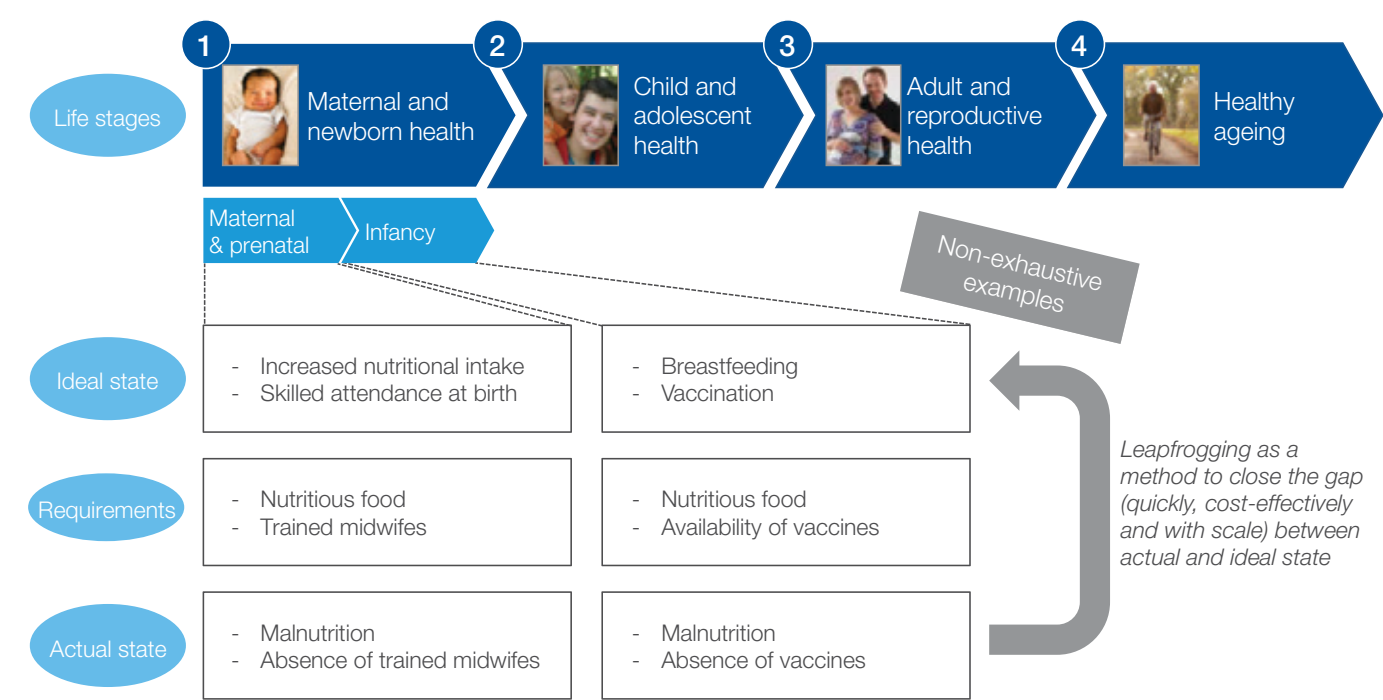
Life stages

1 Maternal and newborn health

2 Child and adolescent health

3 Adult and reproductive health

4 Healthy ageing

Maternal & prenatal

Infancy

Non-exhaustive examples

Ideal state

- Increased nutritional intake
- Skilled attendance at birth

- Breastfeeding
- Vaccination

Requirements

- Nutritious food
- Trained midwifes

- Nutritious food
- Availability of vaccines

Actual state

- Malnutrition
- Absence of trained midwifes

- Malnutrition
- Absence of vaccines

Leapfrogging as a method to close the gap (quickly, cost-effectively and with scale) between actual and ideal state